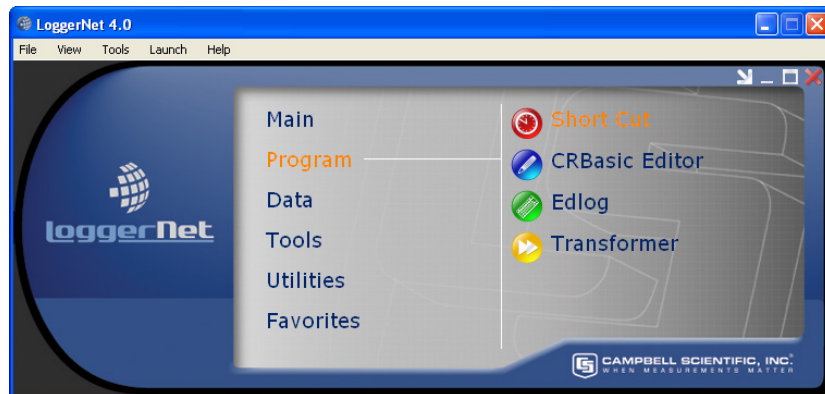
LoggerNet 4.0

File View Tools Launch Help

loggerNet

Main

Program

Data

Tools

Utilities

Favorites

Short Cut

CRBasic Editor

Edlog

Transformer

CAMPBELL SCIENTIFIC, INC.
WHEN MEASUREMENTS MATTER